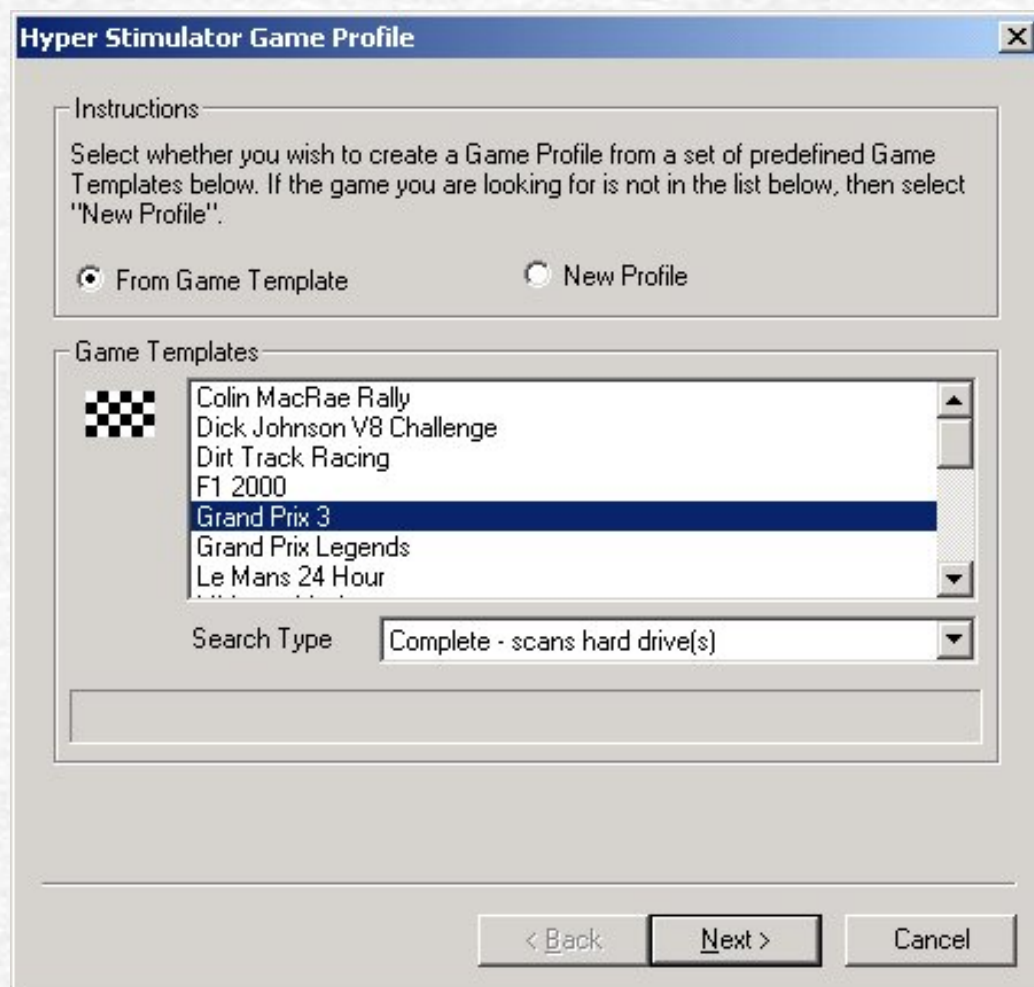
Hyper Stimulator Game Profile

Instructions

Select whether you wish to create a Game Profile from a set of predefined Game Templates below. If the game you are looking for is not in the list below, then select "New Profile".

From Game Template

New Profile

Game Templates

Colin MacRae Rally
Dick Johnson V8 Challenge
Dirt Track Racing
F1 2000
Grand Prix 3
Grand Prix Legends
Le Mans 24 Hour
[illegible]

Search Type

Complete - scans hard drive(s)

< Back

Next >

Cancel